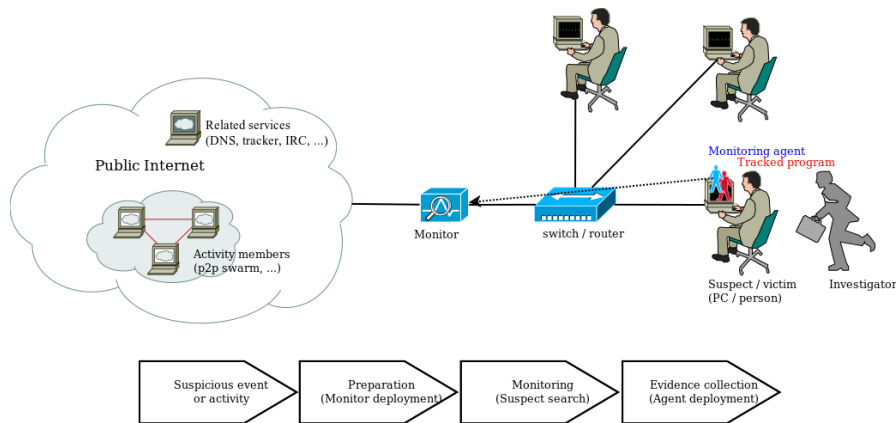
Related services (DNS, tracker, IRC, ...)

Public Internet

Activity members (p2p swarm, ...)

Monitor

switch / router

Monitoring agent

Tracked program

Suspect / victim (PC / person)

Investigator

Suspicious event or activity

Preparation (Monitor deployment)

Monitoring (Suspect search)

Evidence collection (Agent deployment)